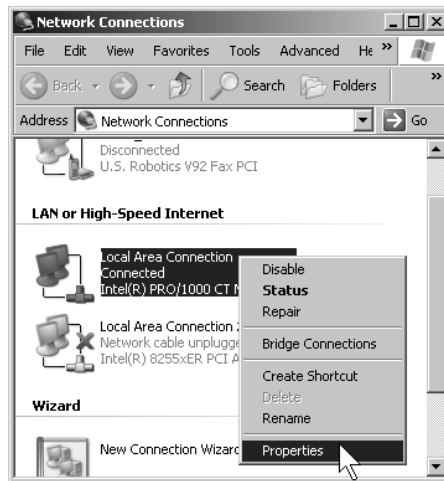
Network Connections

File Edit View Favorites Tools Advanced He »

Back Search Folders »

Address Network Connections Go

Disconnected
U.S. Robotics V92 Fax PCI

LAN or High-Speed Internet

Local Area Connection
Connected
Intel(R) PRO/1000 CT N

Local Area Connection 2
Network cable unplugge
Intel(R) 8255xER PCI A

Wizard

New Connection Wizard

Disable
Status
Repair
Bridge Connections
Create Shortcut
Delete
Rename
Properties